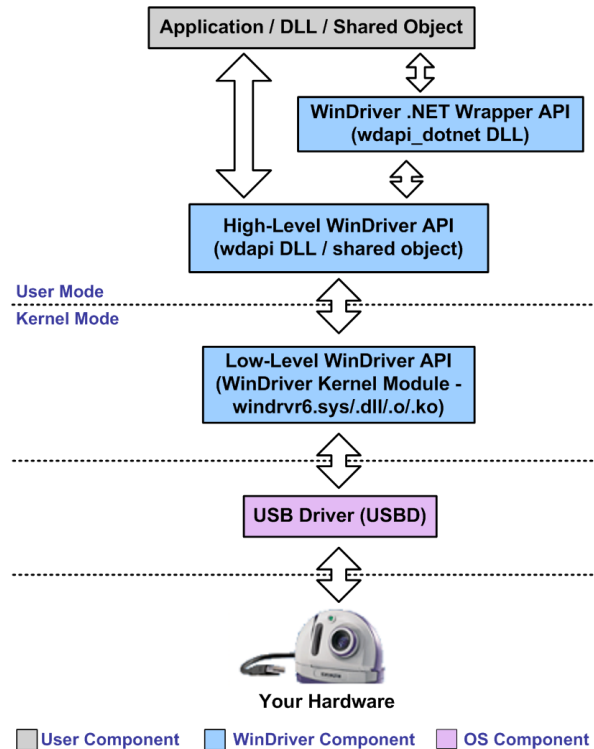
Application / DLL / Shared Object

WinDriver .NET Wrapper API
(wdapi_dotnet DLL)

High-Level WinDriver API
(wdapi DLL / shared object)

User Mode

Kernel Mode

Low-Level WinDriver API
(WinDriver Kernel Module - windrvr6.sys/.dll/.o/.ko)

USB Driver (USBD)

Your Hardware

User Component

WinDriver Component

OS Component